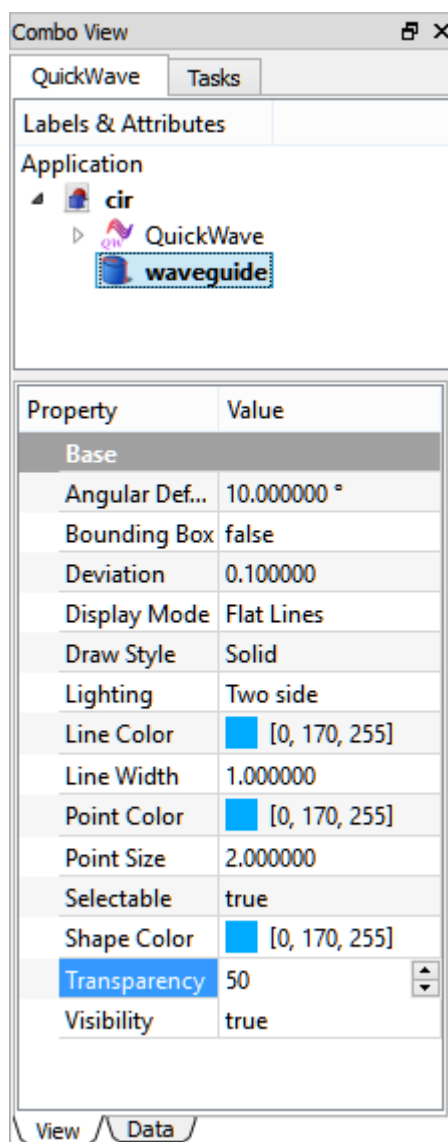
Combo View

QuickWave | Tasks

Labels & Attributes

Application
cir
QuickWave
waveguide

| Property | Value |
|---|---|
| Base | |
| Angular Def... | 10.000000 ° |
| Bounding Box | false |
| Deviation | 0.100000 |
| Display Mode | Flat Lines |
| Draw Style | Solid |
| Lighting | Two side |
| Line Color | [0, 170, 255] |
| Line Width | 1.000000 |
| Point Color | [0, 170, 255] |
| Point Size | 2.000000 |
| Selectable | true |
| Shape Color | [0, 170, 255] |
| Transparency | 50 |
| Visibility | true |

View | Data